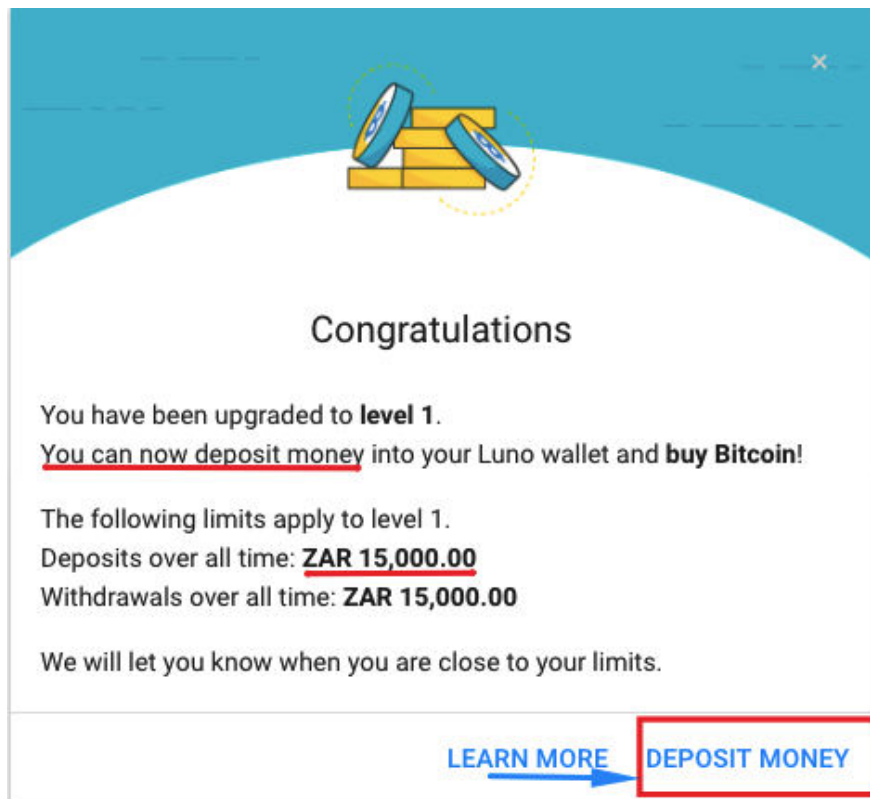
×

Congratulations

You have been upgraded to **level 1**.
You can now deposit money into your Luno wallet and **buy Bitcoin**!

The following limits apply to level 1.
Deposits over all time: **ZAR 15,000.00**
Withdrawals over all time: **ZAR 15,000.00**

We will let you know when you are close to your limits.

LEARN MORE DEPOSIT MONEY